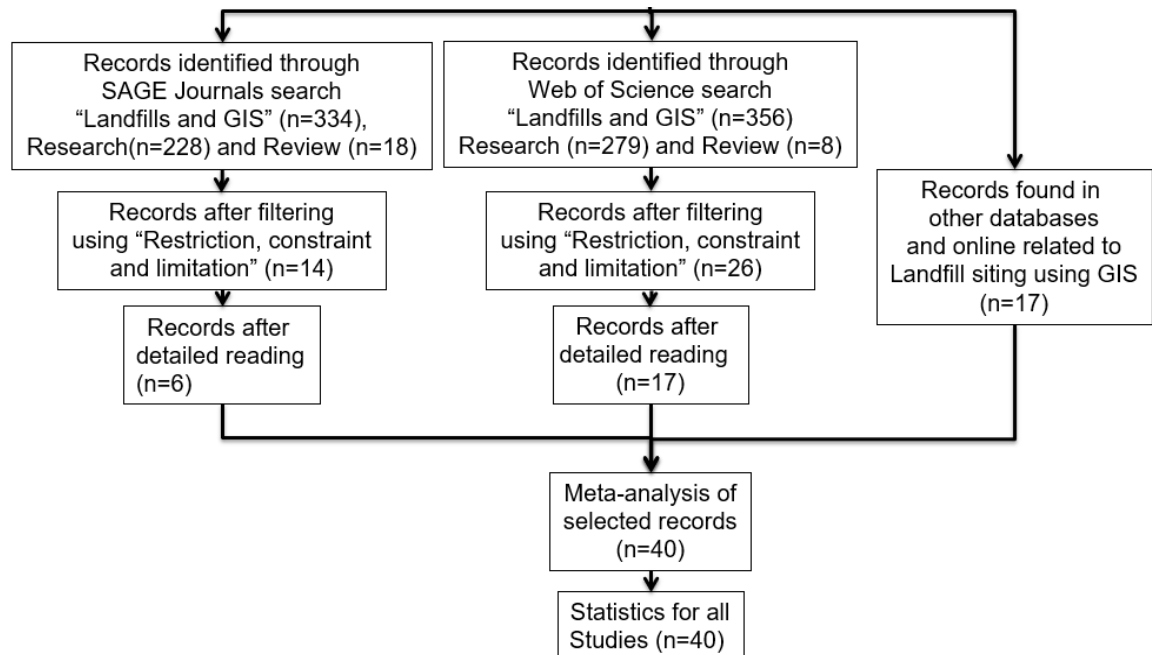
Records identified through SAGE Journals search “Landfills and GIS” (n=334), Research(n=228) and Review (n=18)

Records after filtering using “Restriction, constraint and limitation” (n=14)

Records after detailed reading (n=6)

Records identified through Web of Science search “Landfills and GIS” (n=356) Research (n=279) and Review (n=8)

Records after filtering using “Restriction, constraint and limitation” (n=26)

Records after detailed reading (n=17)

Records found in other databases and online related to Landfill siting using GIS (n=17)

Meta-analysis of selected records (n=40)

Statistics for all Studies (n=40)